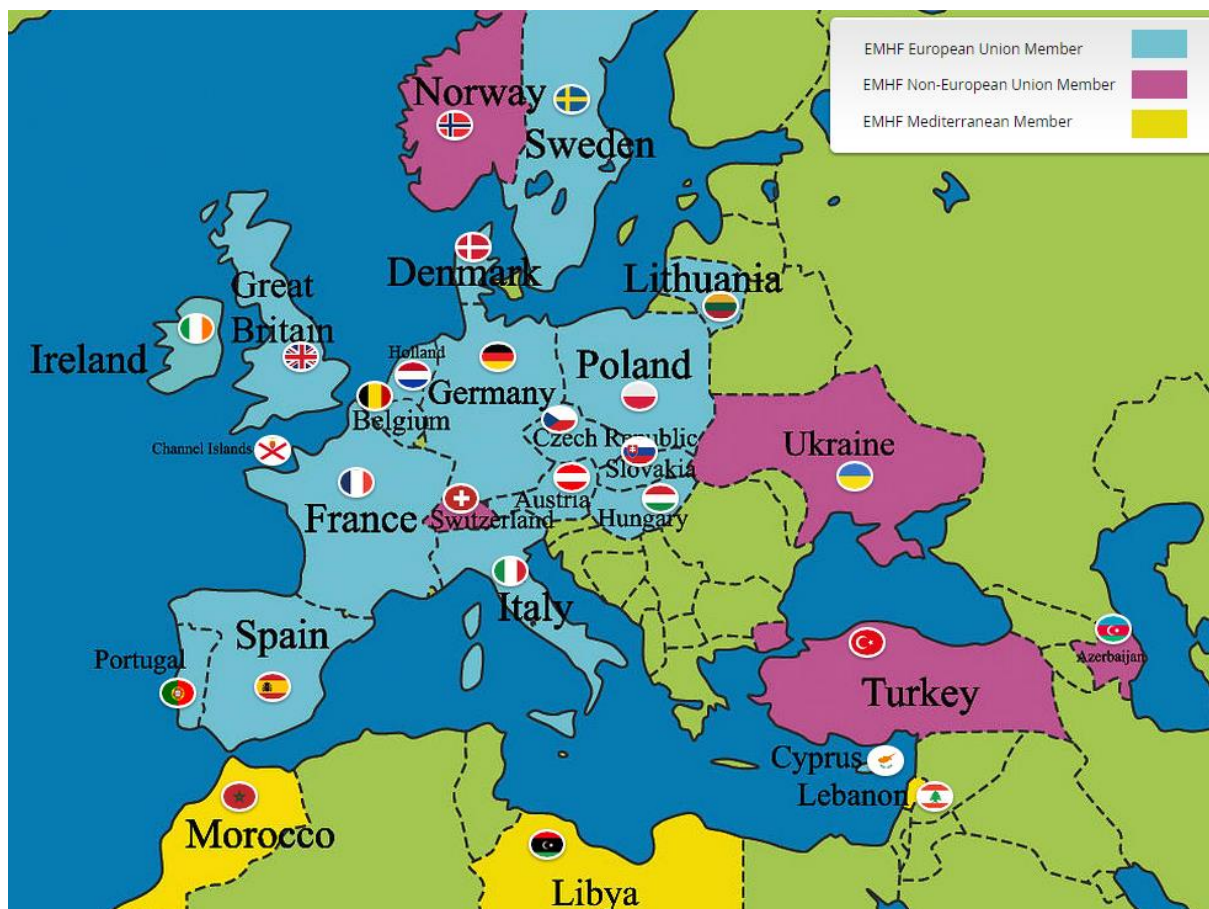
EMHF European Union Member
EMHF Non-European Union Member
EMHF Mediterranean Member

Norway
Sweden
Denmark
Lithuania
Great Britain
Ireland
Holland
Germany
Poland
Belgium
Channel Islands
Czech Republic
Slovakia
Ukraine
Austria
France
Switzerland
Hungary
Italy
Spain
Portugal
Azerbaijan
Turkey
Cyprus
Lebanon
Morocco
Libya